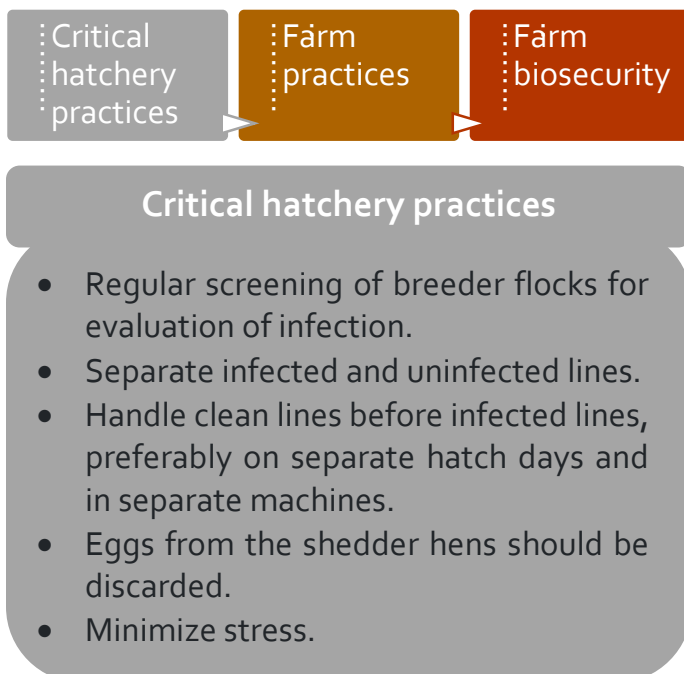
Critical hatchery practices

Farm practices

Farm biosecurity

Critical hatchery practices

- Regular screening of breeder flocks for evaluation of infection.
- Separate infected and uninfected lines.
- Handle clean lines before infected lines, preferably on separate hatch days and in separate machines.
- Eggs from the shedder hens should be discarded.
- Minimize stress.